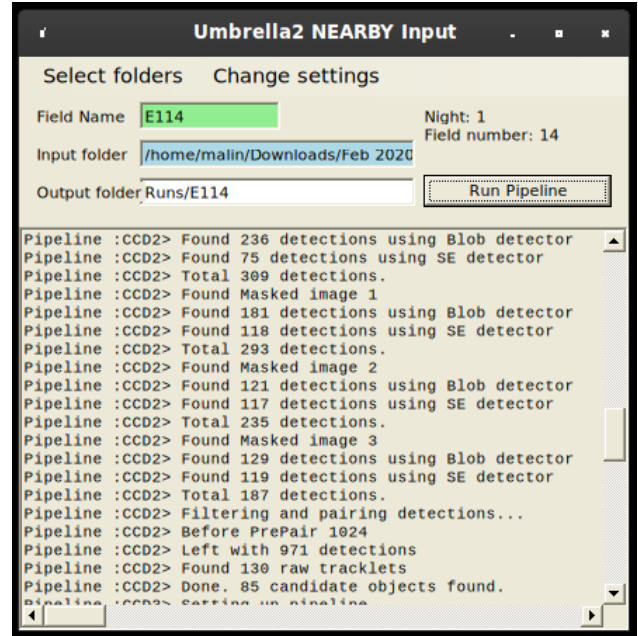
Umbrella2 NEARBY Input

Select folders Change settings

Field Name E114
Night: 1
Field number: 14

Input folder /home/malin/Downloads/Feb 2020

Output folder Runs/E114
Run Pipeline

Pipeline :CCD2> Found 236 detections using Blob detector
Pipeline :CCD2> Found 75 detections using SE detector
Pipeline :CCD2> Total 309 detections.
Pipeline :CCD2> Found Masked image 1
Pipeline :CCD2> Found 181 detections using Blob detector
Pipeline :CCD2> Found 118 detections using SE detector
Pipeline :CCD2> Total 293 detections.
Pipeline :CCD2> Found Masked image 2
Pipeline :CCD2> Found 121 detections using Blob detector
Pipeline :CCD2> Found 117 detections using SE detector
Pipeline :CCD2> Total 235 detections.
Pipeline :CCD2> Found Masked image 3
Pipeline :CCD2> Found 129 detections using Blob detector
Pipeline :CCD2> Found 119 detections using SE detector
Pipeline :CCD2> Total 187 detections.
Pipeline :CCD2> Filtering and pairing detections...
Pipeline :CCD2> Before PrePair 1024
Pipeline :CCD2> Left with 971 detections
Pipeline :CCD2> Found 130 raw tracklets
Pipeline :CCD2> Done. 85 candidate objects found.
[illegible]